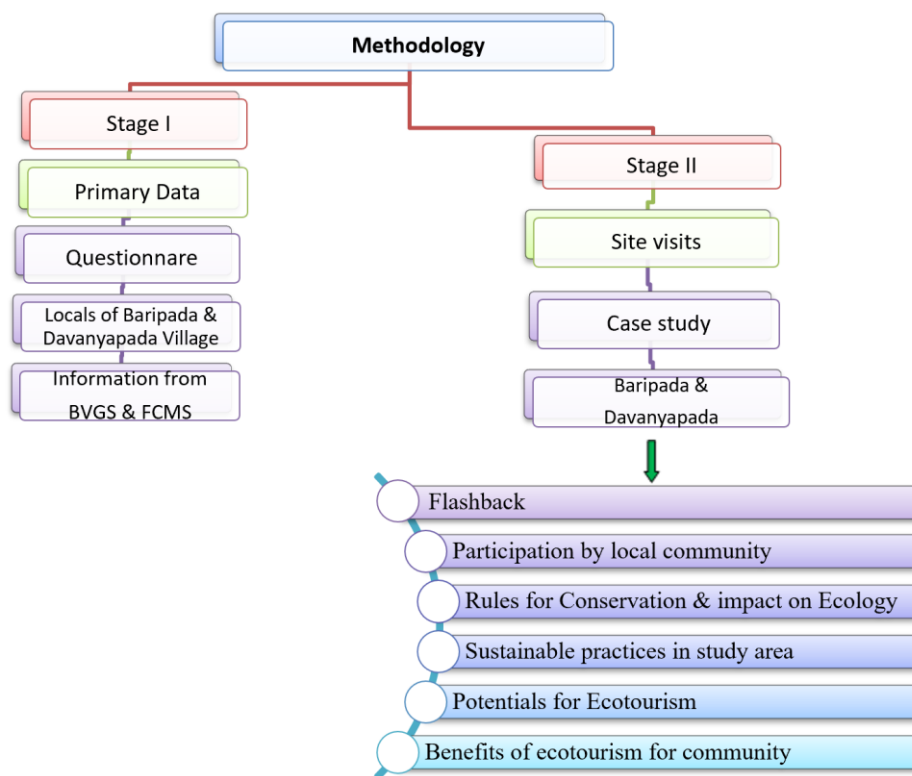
Methodology

Stage I

Primary Data

Questionnare

Locals of Baripada & Davanyapada Village

Information from BVGS & FCMS

Stage II

Site visits

Case study

Baripada & Davanyapada

Flashback

Participation by local community

Rules for Conservation & impact on Ecology

Sustainable practices in study area

Potentials for Ecotourism

Benefits of ecotourism for community